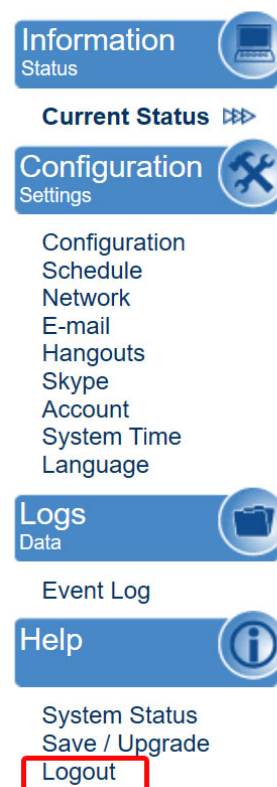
Information
Status

Current Status

Configuration
Settings

Configuration
Schedule
Network
E-mail
Hangouts
Skype
Account
System Time
Language

Logs
Data

Event Log

Help

System Status
Save / Upgrade
Logout